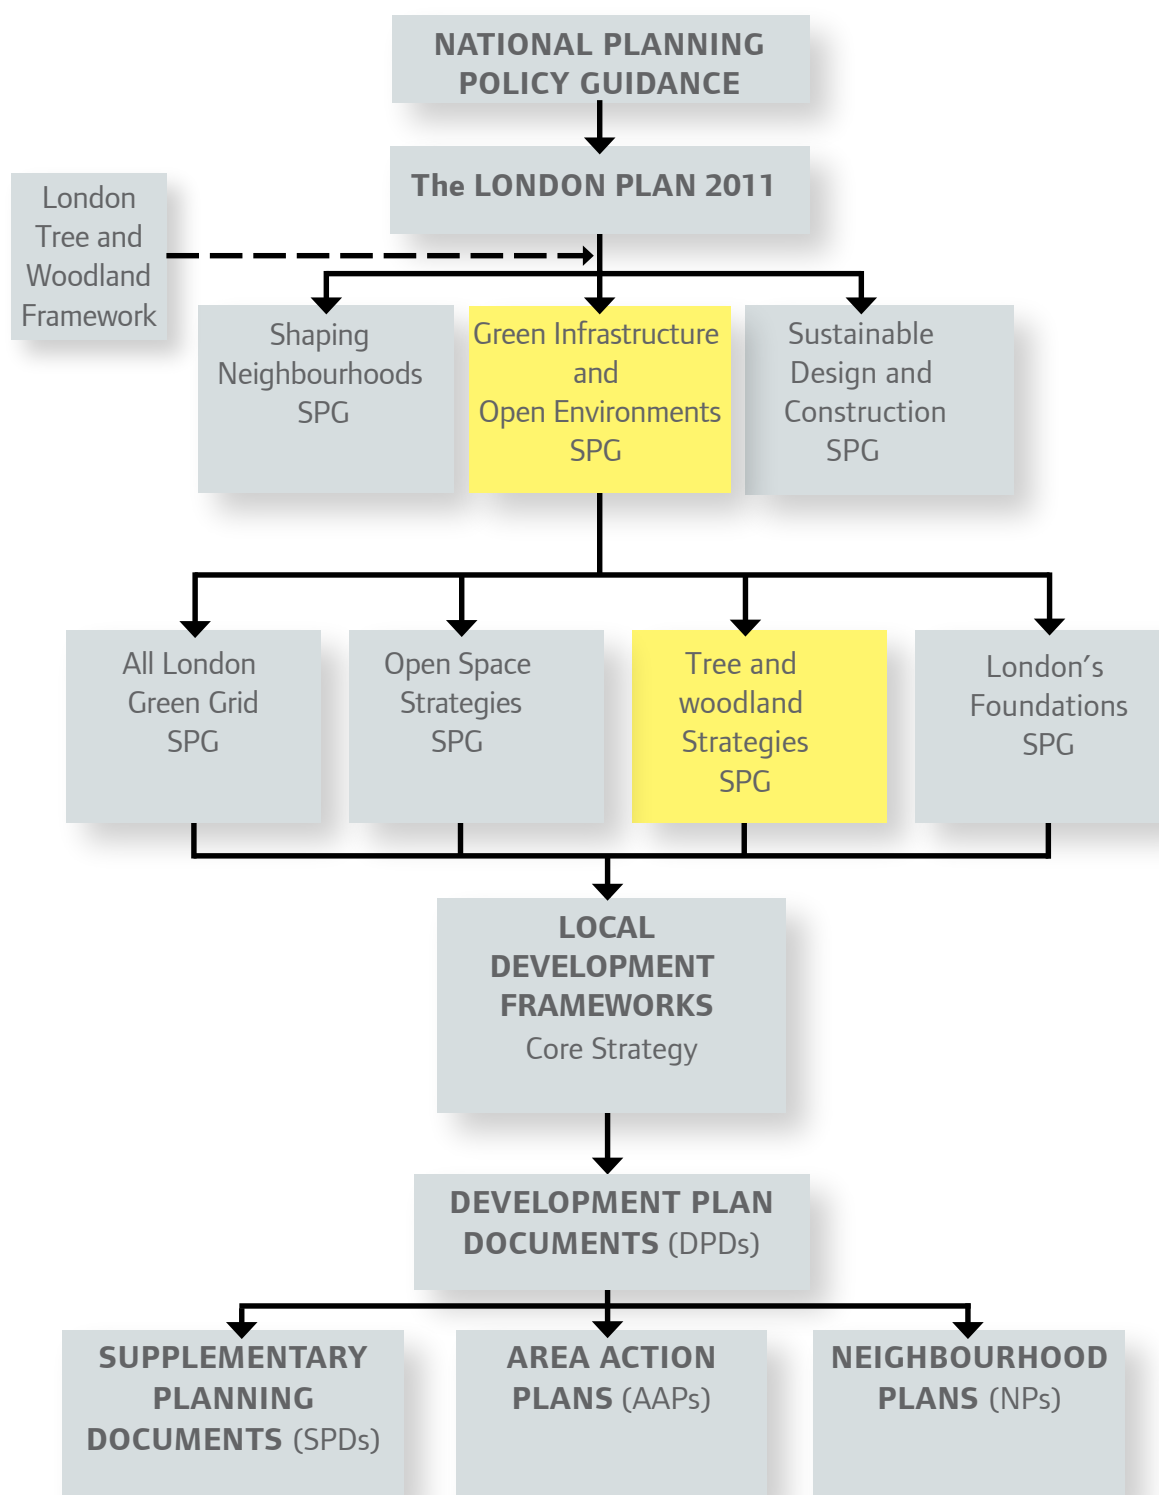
NATIONAL PLANNING POLICY GUIDANCE

The LONDON PLAN 2011

London Tree and Woodland Framework

Shaping Neighbourhoods SPG

Green Infrastructure and Open Environments SPG

Sustainable Design and Construction SPG

All London Green Grid SPG

Open Space Strategies SPG

Tree and woodland Strategies SPG

London's Foundations SPG

LOCAL DEVELOPMENT FRAMEWORKS
Core Strategy

DEVELOPMENT PLAN DOCUMENTS (DPDs)

SUPPLEMENTARY PLANNING DOCUMENTS (SPDs)

AREA ACTION PLANS (AAPs)

NEIGHBOURHOOD PLANS (NPs)